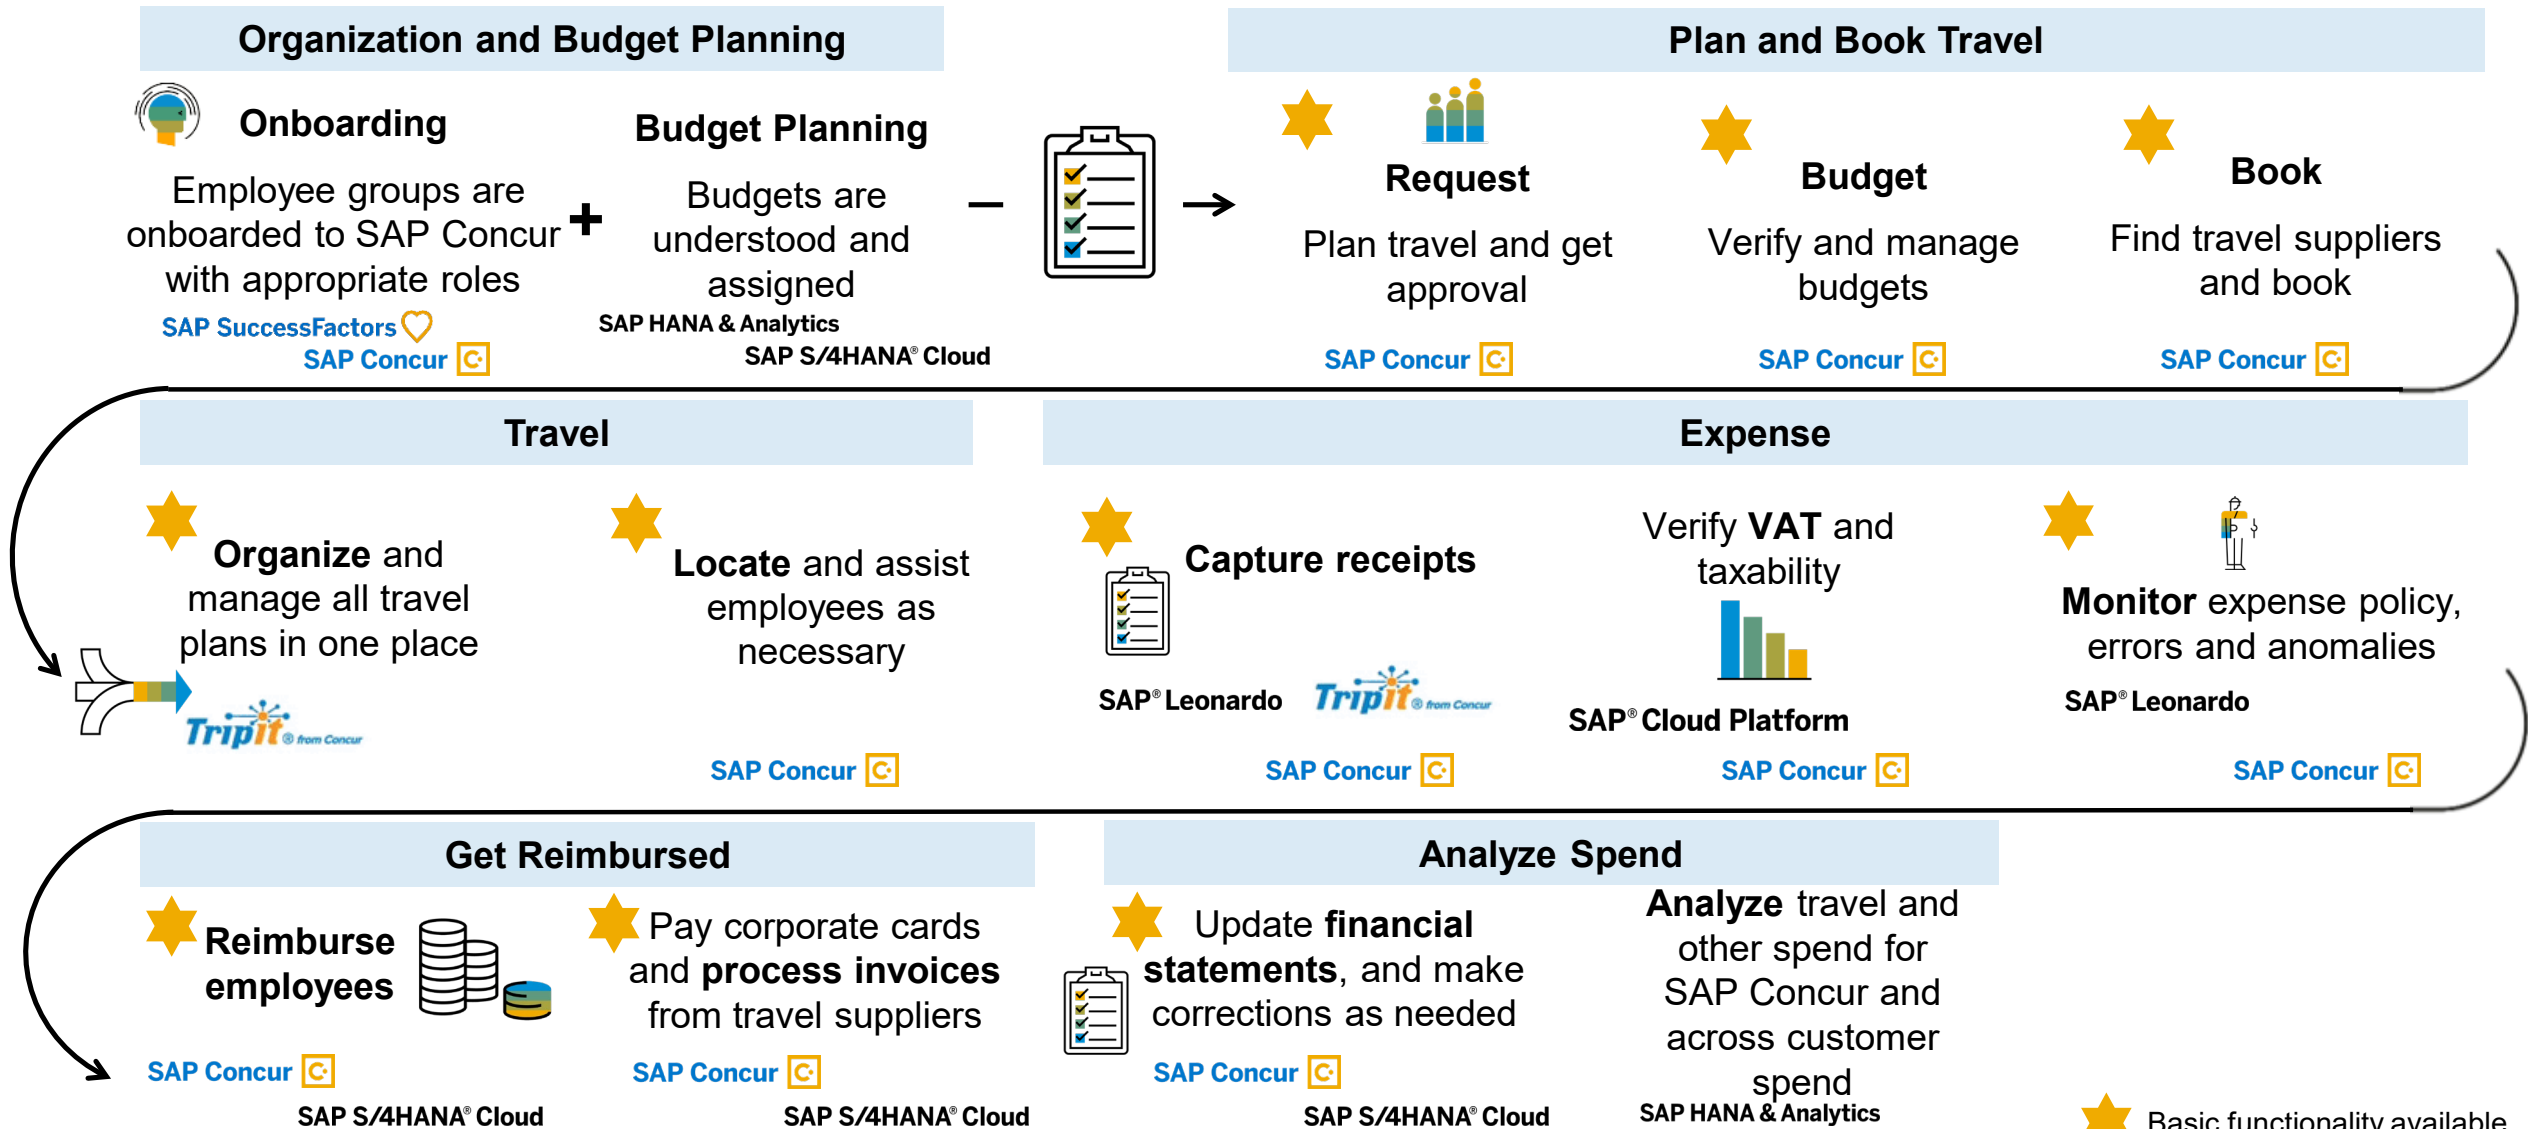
Organization and Budget Planning

Onboarding

Employee groups are onboarded to SAP Concur with appropriate roles

SAP SuccessFactors
SAP Concur

+

Budget Planning

Budgets are understood and assigned

SAP HANA & Analytics
SAP S/4HANA® Cloud

Plan and Book Travel

Request

Plan travel and get approval

SAP Concur

Budget

Verify and manage budgets

SAP Concur

Book

Find travel suppliers and book

SAP Concur

Travel

Organize and manage all travel plans in one place

TripIt ® from Concur

Locate and assist employees as necessary

SAP Concur

Expense

Capture receipts

SAP® Leonardo
TripIt ® from Concur

SAP Concur

Verify VAT and taxability

SAP® Cloud Platform

SAP Concur

Monitor expense policy, errors and anomalies

SAP® Leonardo

SAP Concur

Get Reimbursed

Reimburse employees

SAP Concur
SAP S/4HANA® Cloud

Pay corporate cards and process invoices from travel suppliers

SAP Concur
SAP S/4HANA® Cloud

Analyze Spend

Update financial statements, and make corrections as needed

SAP Concur
SAP S/4HANA® Cloud

Analyze travel and other spend for SAP Concur and across customer spend

SAP HANA & Analytics

Basic functionality available